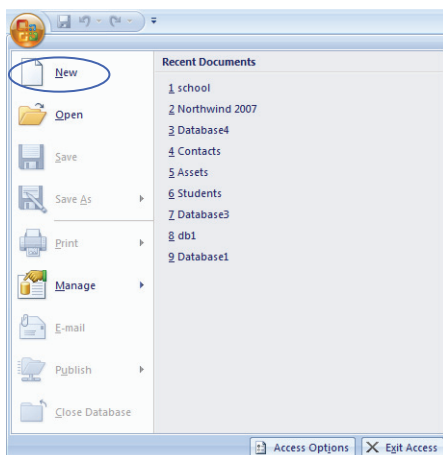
New

Open

Save

Save As

Print

Manage

E-mail

Publish

Close Database

Recent Documents

1 school

2 Northwind 2007

3 Database4

4 Contacts

5 Assets

6 Students

7 Database3

8 db1

9 Database1

Access Options

Exit Access